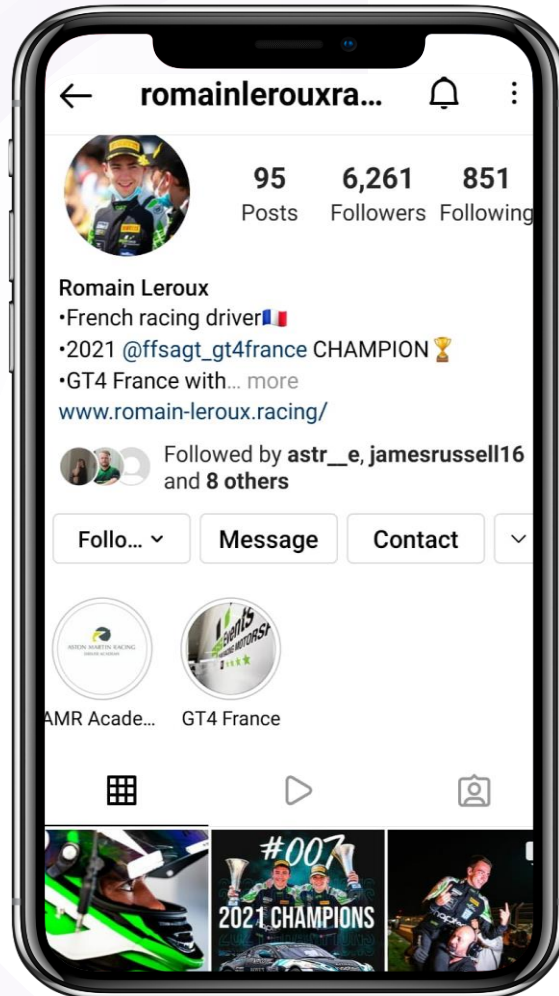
romainlerouxra...

95 Posts
6,261 Followers
851 Following

Romain Leroux
•French racing driver🇫🇷
•2021 @ffsagt_gt4france CHAMPION🏆
•GT4 France with... more
www.romain-leroux.racing/

Followed by astr__e, jamesrussell16 and 8 others

Follo...
Message
Contact

ASTON MARTIN RACING
AMR Acade...
GT4 France

#007
2021 CHAMPIONS